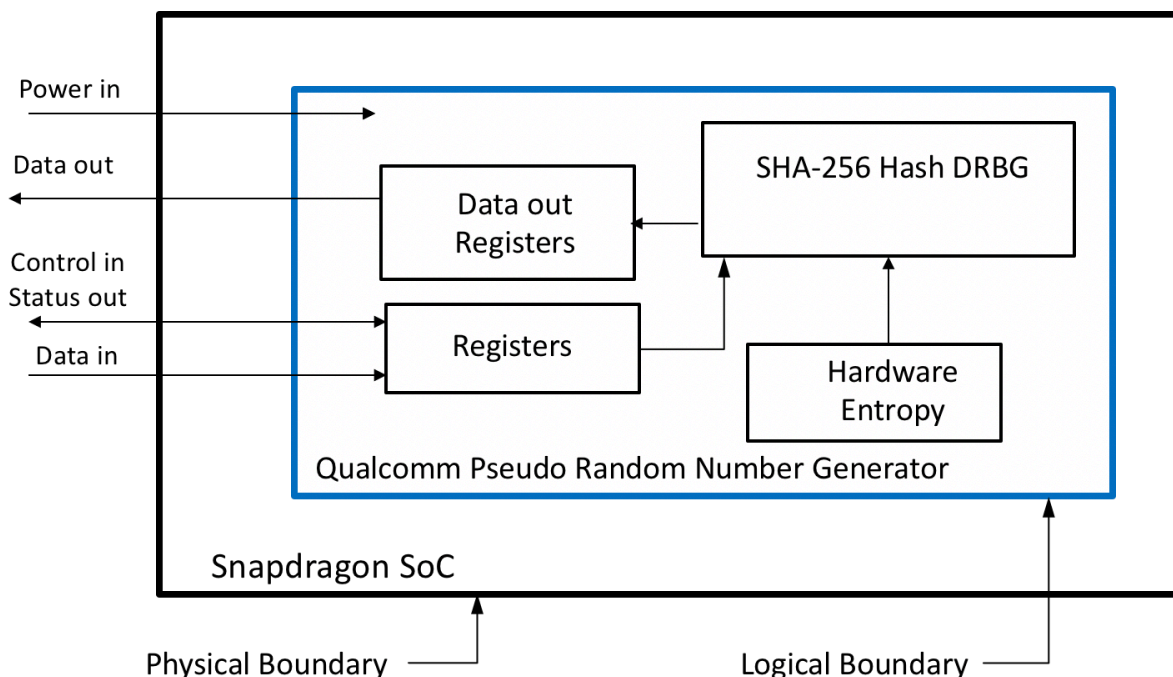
Power in

Data out

Control in
Status out

Data in

SHA-256 Hash DRBG

Data out Registers

Registers

Hardware Entropy

Qualcomm Pseudo Random Number Generator

Snapdragon SoC

Physical Boundary

Logical Boundary